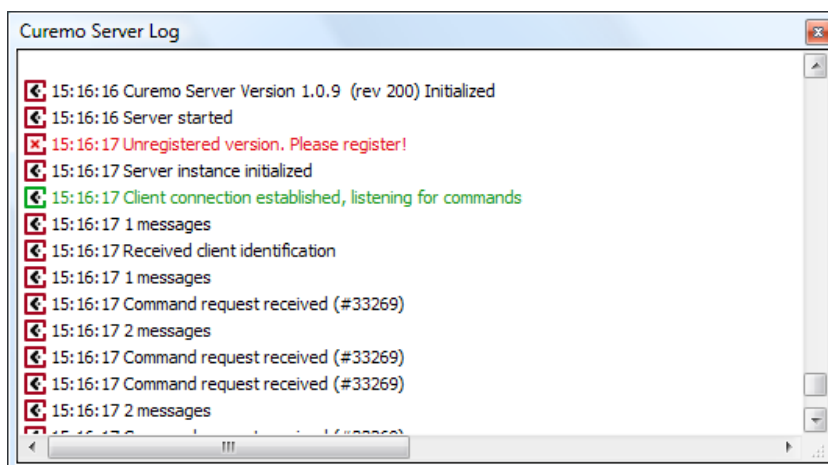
Curemo Server Log

15:16:16 Curemo Server Version 1.0.9 (rev 200) Initialized
15:16:16 Server started
15:16:17 Unregistered version. Please register!
15:16:17 Server instance initialized
15:16:17 Client connection established, listening for commands
15:16:17 1 messages
15:16:17 Received client identification
15:16:17 1 messages
15:16:17 Command request received (#33269)
15:16:17 2 messages
15:16:17 Command request received (#33269)
15:16:17 Command request received (#33269)
15:16:17 2 messages
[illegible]